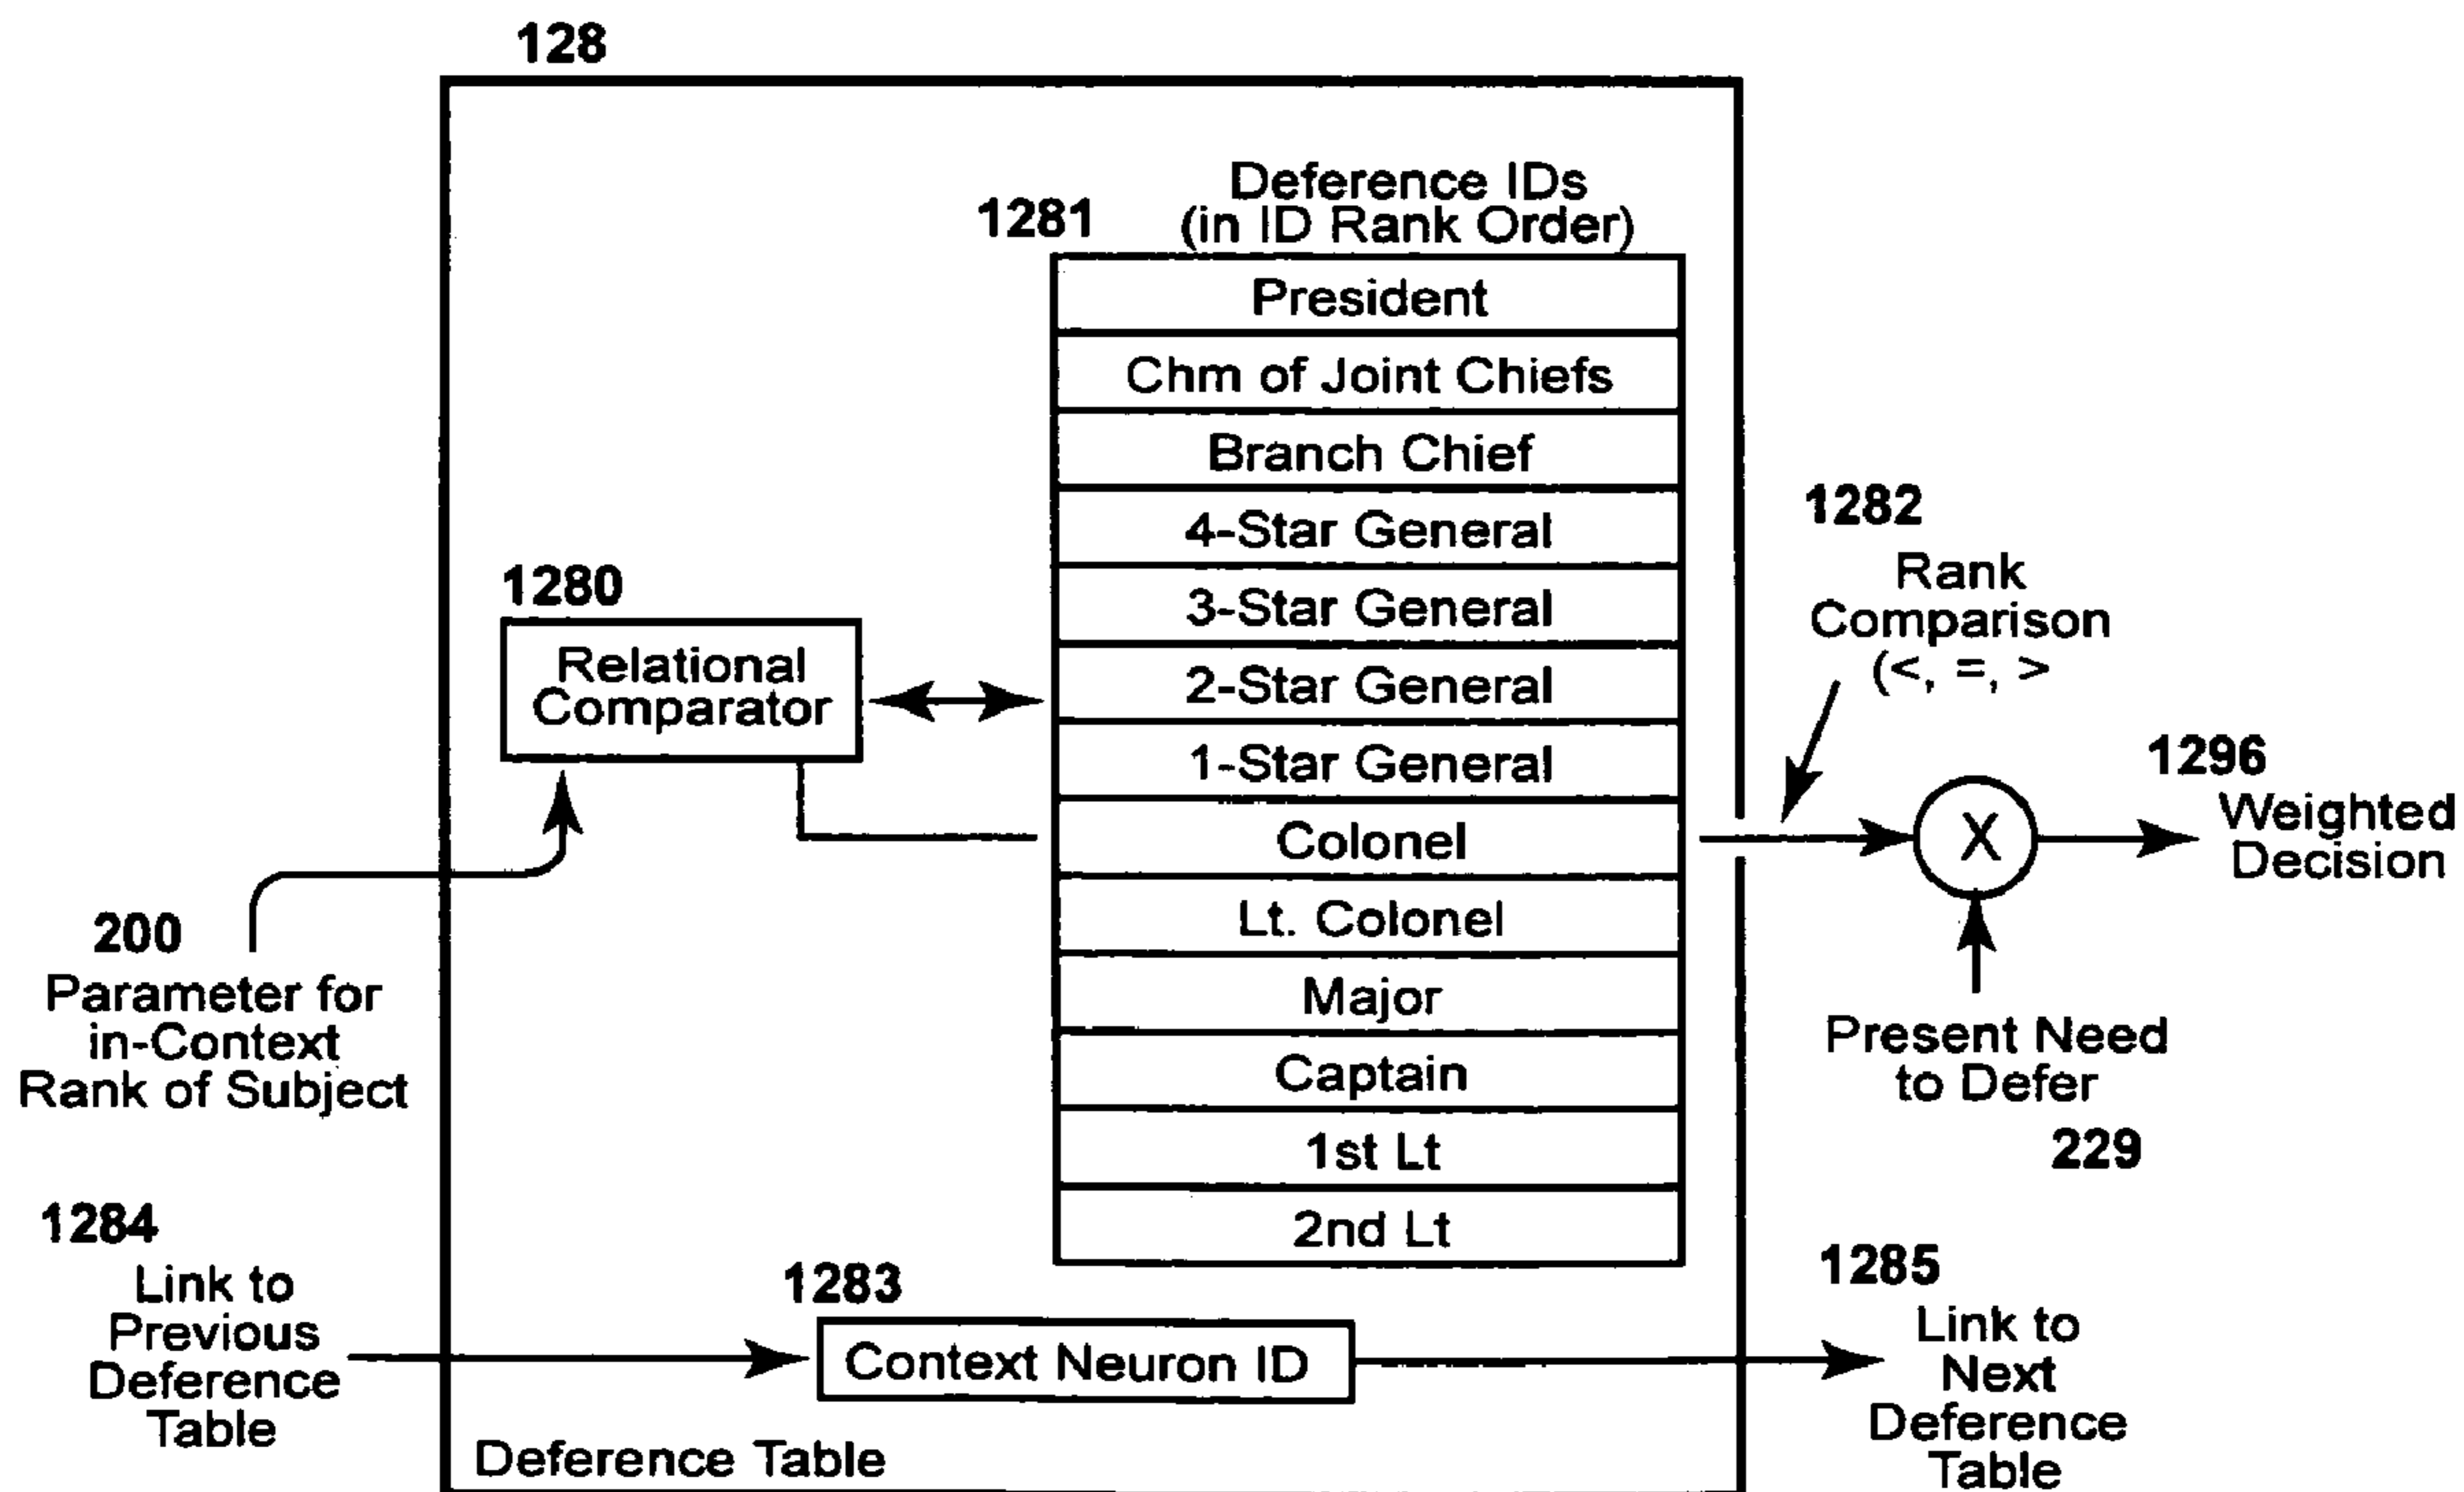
128

1281

Deference IDs (in ID Rank Order)

| President |
|---|
| Chm of Joint Chiefs |
| Branch Chief |
| 4-Star General |
| 3-Star General |
| 2-Star General |
| 1-Star General |
| Colonel |
| Lt. Colonel |
| Major |
| Captain |
| 1st Lt |
| 2nd Lt |

1280

Relational Comparator

1282

Rank Comparison (<, =, >

1296

X

Weighted Decision

200

Parameter for in-Context Rank of Subject

Present Need to Defer

229

1284

Link to Previous Deference Table

1283

Context Neuron ID

1285

Link to Next Deference Table

Deference Table